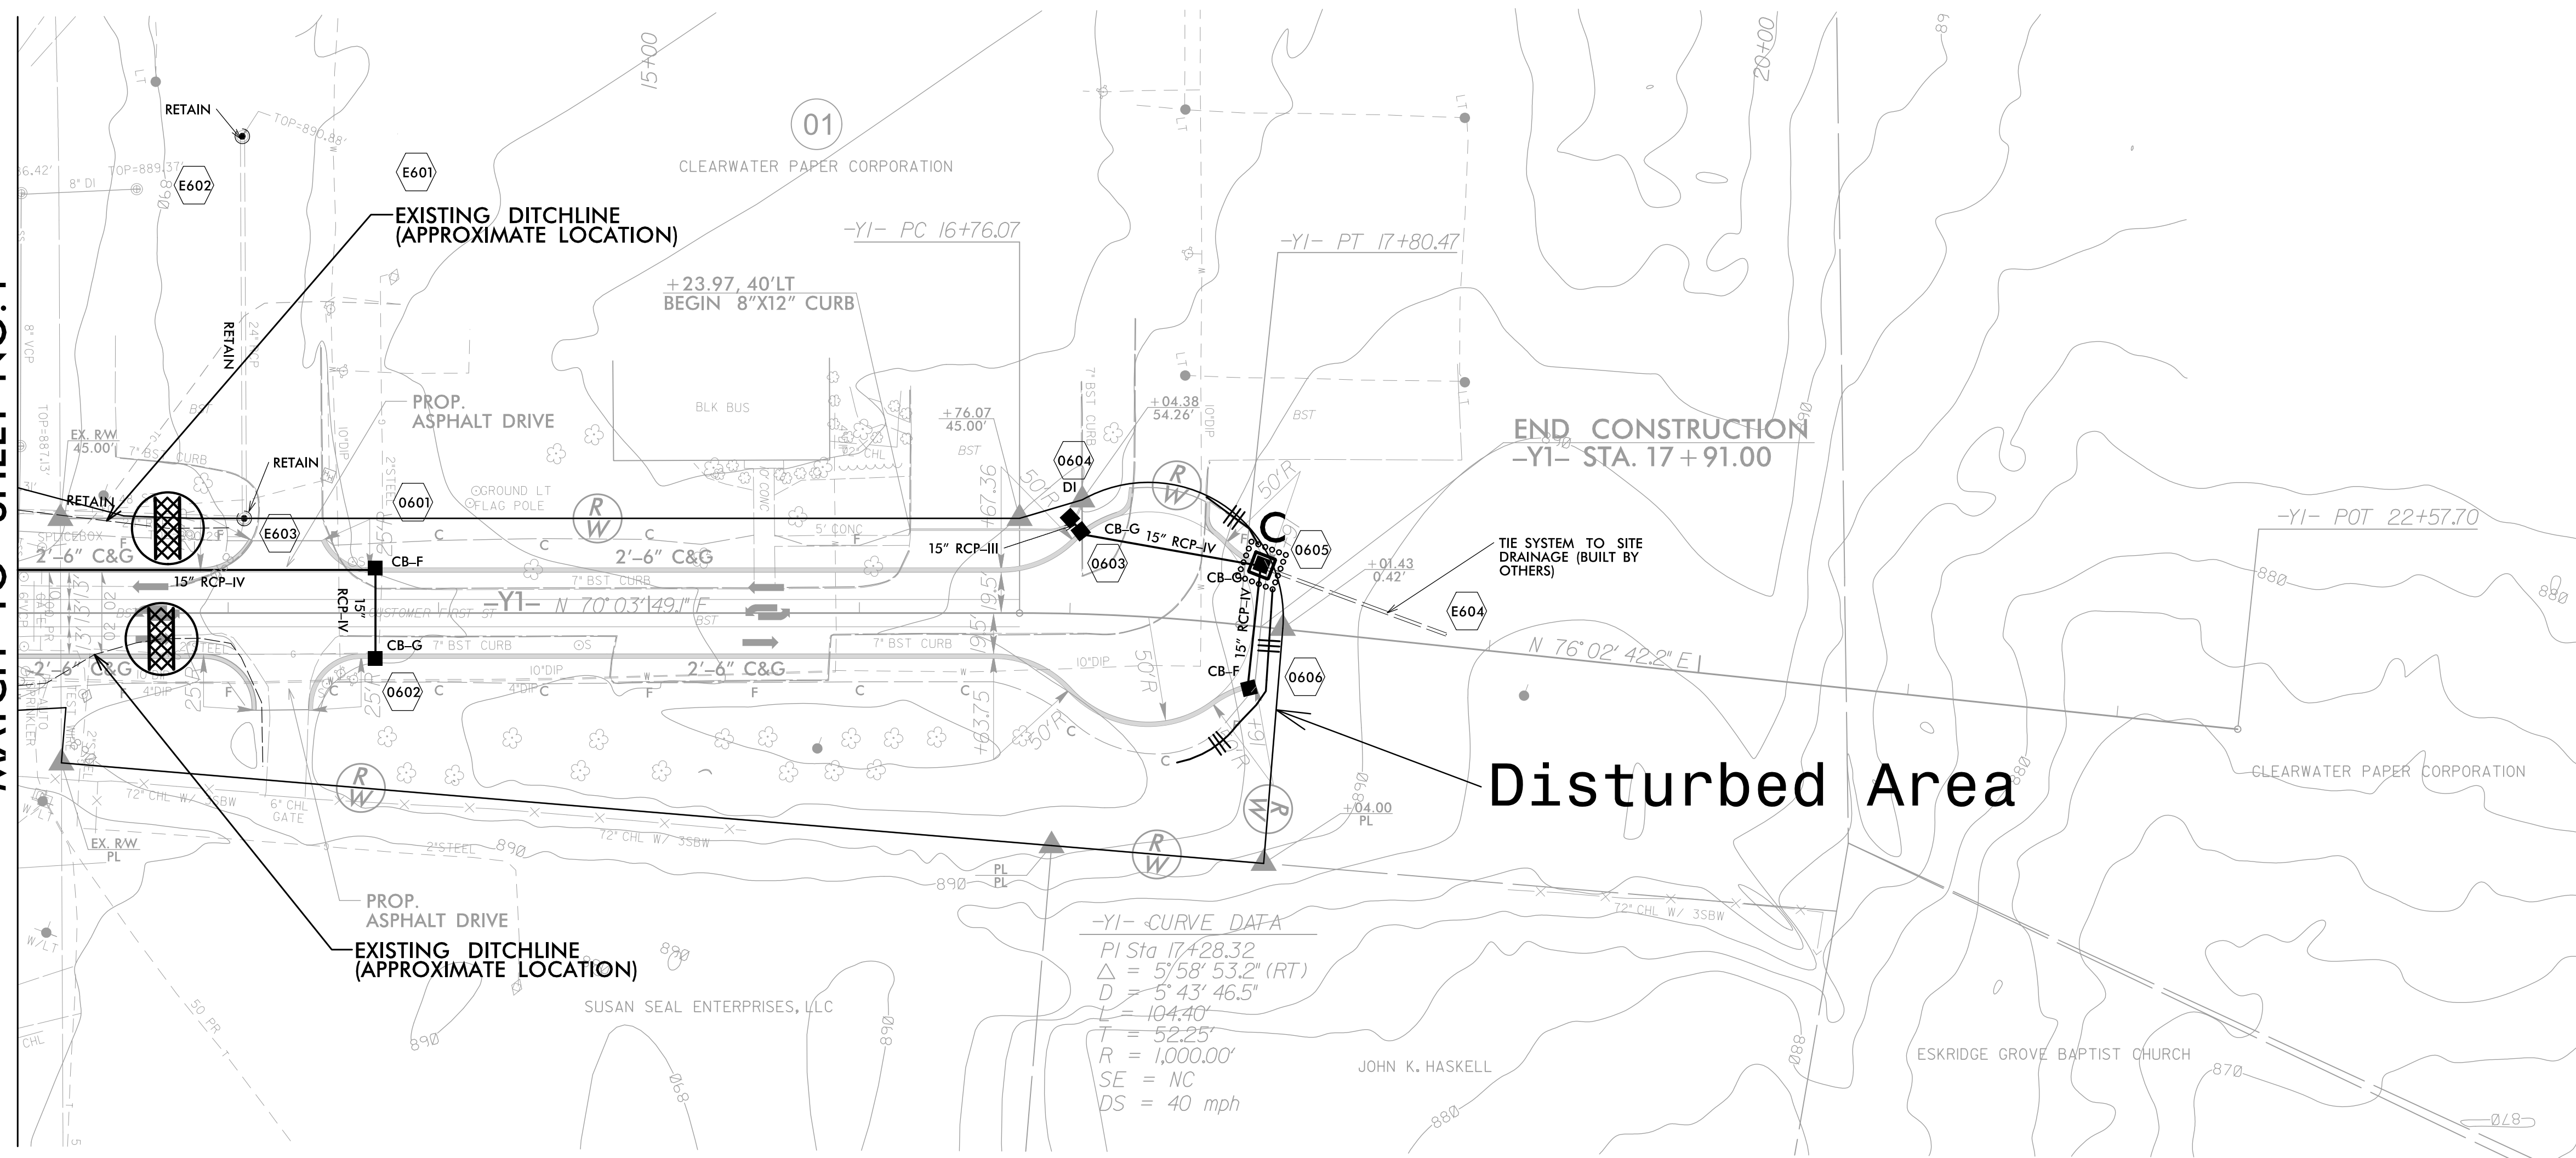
15+00

20+00

01

CLEARWATER PAPER CORPORATION

RETAIN

TOP=890.88'

E601

TOP=889.37'

E602

8" DI

EXISTING DITCHLINE
(APPROXIMATE LOCATION)

-Y1- PC 16+76.07

-Y1- PT 17+80.47

+23.97, 40'LT
BEGIN 8"X12" CURB

RETAIN

PROP.
ASPHALT DRIVE

BLK BUS

+76.07
45.00'

+04.38
54.26'

END CONSTRUCTION
-Y1- STA. 17+91.00

EX. R/W
45.00'

RETAIN

RETAIN

0604

DI

0601

GROUND LT
FLAG POLE

E603

2'-6" C&G

2'-6" C&G

5' CONC

15" RCP-III

CB-G

15" RCP-IV

0605

TIE SYSTEM TO SITE
DRAINAGE (BUILT BY
OTHERS)

-Y1- POT 22+57.70

CB-F

15" RCP-IV

0603

+01.43
0.42'

CB-G

E604

880

7" BST CURB

-Y1- N 70° 03' 49.1" E

15"
RCP-IV

CB-G

7" BST CURB

7" BST CURB

RCP-IV

15"

N 76° 02' 42.2" E

CB-F

0606

2'-6" C&G

2'-6" C&G

0602

10"DIP

10"DIP

50'R

50'R

Disturbed Area

CLEARWATER PAPER CORPORATION

72" CHL W/ 3SBW

6' CHL
GATE

72" CHL W/ 3SBW

+04.00
PL

EX. R/W
PL

2"STEEL 890

PL
PL

890

PROP.
ASPHALT DRIVE

72" CHL W/ 3SBW

-Y1- CURVE DATA
PI Sta 17+28.32
$\triangle$ = 5°58' 53.2" (RT)
D = 5° 43' 46.5"
L = 104.40'
T = 52.25'
R = 1,000.00'
SE = NC
DS = 40 mph

EXISTING DITCHLINE
(APPROXIMATE LOCATION)

890

SUSAN SEAL ENTERPRISES, LLC

890

JOHN K. HASKELL

ESKRIDGE GROVE BAPTIST CHURCH

870

880

870